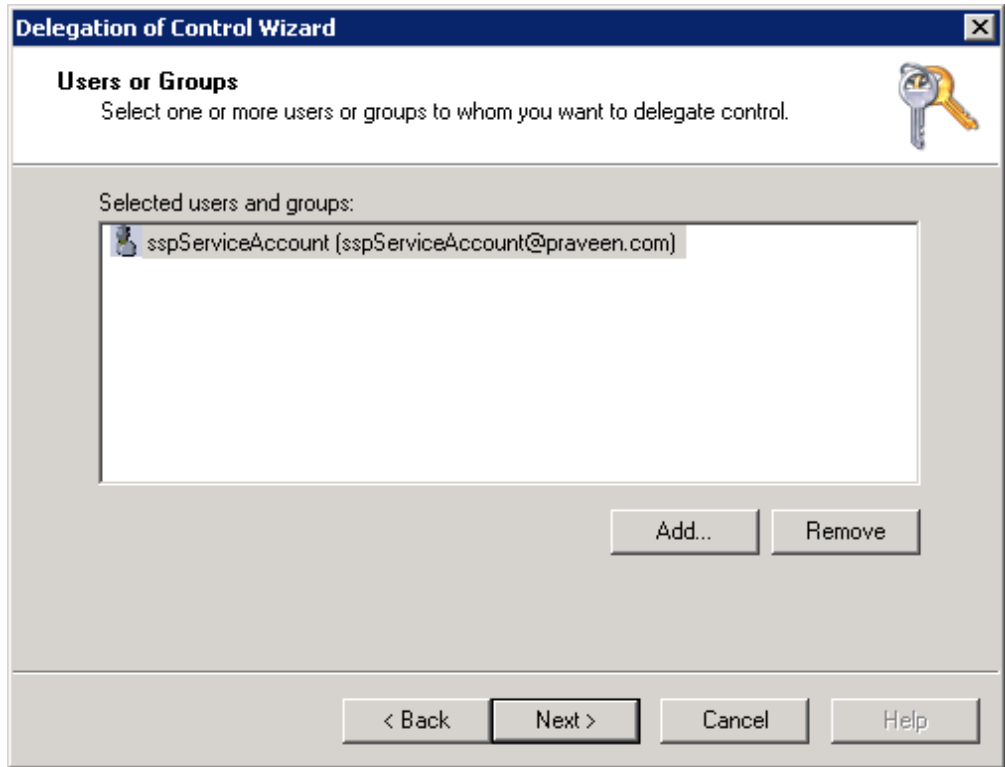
Delegation of Control Wizard

Users or Groups
Select one or more users or groups to whom you want to delegate control.

Selected users and groups:

sspServiceAccount (sspServiceAccount@praveen.com)

Add...

Remove

< Back

Next >

Cancel

Help